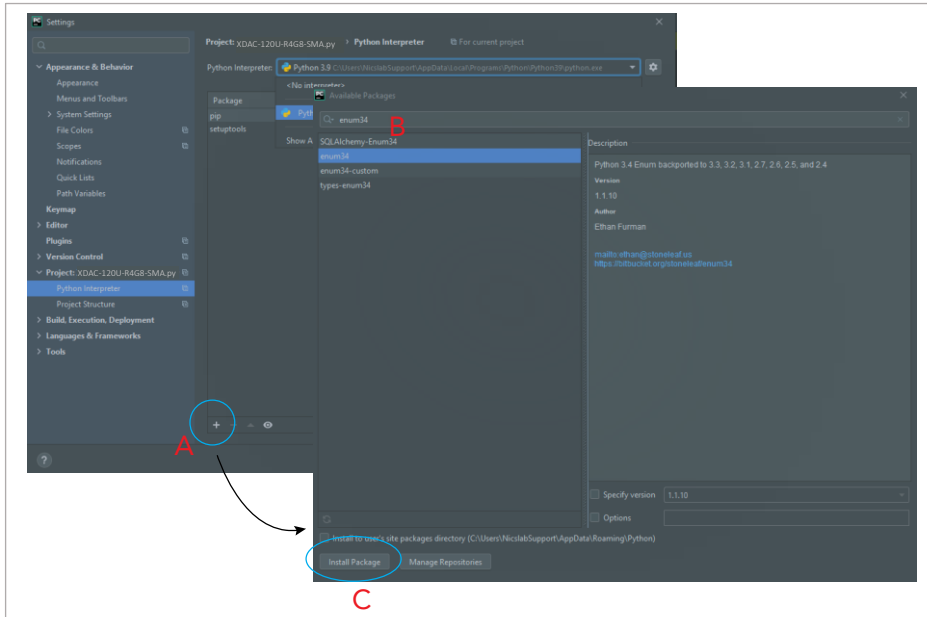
Settings

Appearance & Behavior
Appearance
Menus and Toolbars
System Settings
File Colors
Scopes
Notifications
Quick Lists
Path Variables
Keymap
Editor
Plugins
Version Control
Project: XDAC-120U-R4G8-SMA.py
Python Interpreter
Project Structure
Build, Execution, Deployment
Languages & Frameworks
Tools

?

Project: XDAC-120U-R4G8-SMA.py › Python Interpreter For current project

Python Interpreter: Python 3.9 C:\Users\NicslabSupport\AppData\Local\Programs\Python\Python39\python.exe

<No interpreter>
Pyth
Show A

| Package |
|---|
| pip |
| setuptools |

A

Available Packages

enum34

B

SQLAlchemy-Enum34
enum34
enum34-custom
types-enum34

Description

Python 3.4 Enum backported to 3.3, 3.2, 3.1, 2.7, 2.6, 2.5, and 2.4
Version
1.1.10
Author
Ethan Furman

mailto:ethan@stoneleaf.us
https://bitbucket.org/stoneleaf/enum34

Specify version 1.1.10
Options

Install to user's site packages directory (C:\Users\NicslabSupport\AppData\Roaming\Python)

Install Package Manage Repositories

C